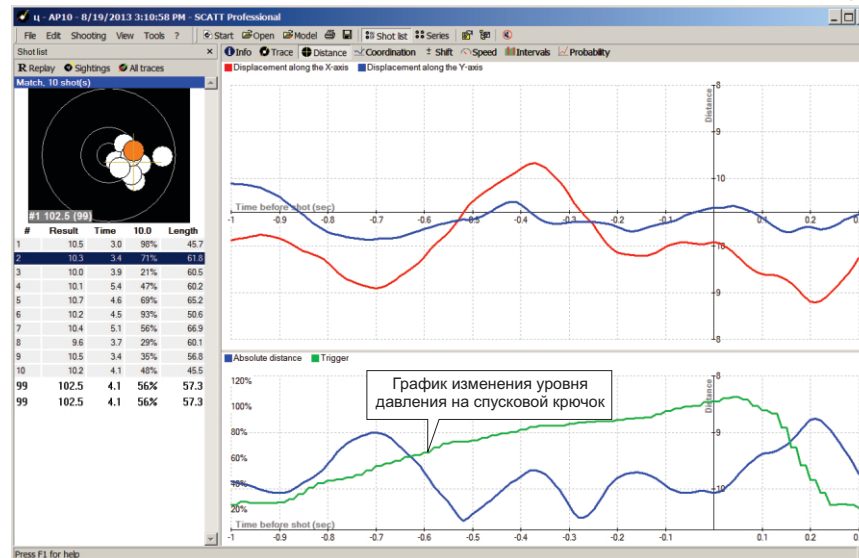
ц - AP10 - 8/19/2013 3:10:58 PM - SCATT Professional

File Edit Shooting View Tools ?

Start Open Model Shot list Series

Shot list

Replay Sightings All traces

Match, 10 shot(s)

#1 102.5 (99)

| # | Result | Time | 10.0 | Length |
|---|---|---|---|---|
| 1 | 10.5 | 3.0 | 98% | 45.7 |
| 2 | 10.3 | 3.4 | 71% | 61.8 |
| 3 | 10.0 | 3.9 | 21% | 60.5 |
| 4 | 10.1 | 5.4 | 47% | 60.2 |
| 5 | 10.7 | 4.6 | 69% | 65.2 |
| 6 | 10.2 | 4.5 | 93% | 50.6 |
| 7 | 10.4 | 5.1 | 56% | 66.9 |
| 8 | 9.6 | 3.7 | 29% | 60.1 |
| 9 | 10.5 | 3.4 | 35% | 56.8 |
| 10 | 10.2 | 4.1 | 48% | 45.5 |
| 99 | 102.5 | 4.1 | 56% | 57.3 |
| 99 | 102.5 | 4.1 | 56% | 57.3 |

Info Trace Distance Coordination Shift Speed Intervals Probability

Displacement along the X-axis Displacement along the Y-axis

Distance

9

10

Time before shot (sec)

-1 -0.9 -0.8 -0.7 -0.6 -0.5 -0.4 -0.3 -0.2 -0.1 0.1 0.2

10

9

8

Absolute distance Trigger

120%

100%

80%

60%

40%

20%

8

Distance

9

10

График изменения уровня давления на спусковой крючок

Time before shot (sec)

-1 -0.9 -0.8 -0.7 -0.6 -0.5 -0.4 -0.3 -0.2 -0.1 0.1 0.2

Press F1 for help